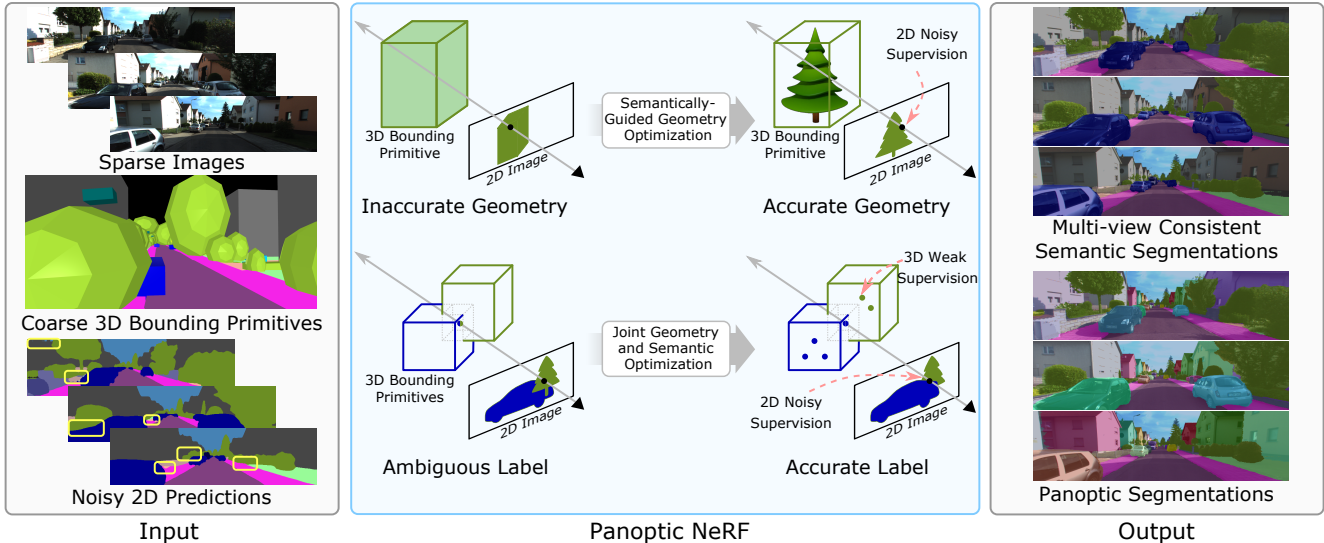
Sparse Images

Coarse 3D Bounding Primitives

Noisy 2D Predictions

Input

3D Bounding Primitive

2D Image

Semantically-Guided Geometry Optimization

2D Noisy Supervision

3D Bounding Primitive

2D Image

Inaccurate Geometry

Accurate Geometry

3D Bounding Primitives

2D Image

Joint Geometry and Semantic Optimization

3D Weak Supervision

2D Noisy Supervision

2D Image

Ambiguous Label

Accurate Label

Panoptic NeRF

Multi-view Consistent Semantic Segmentations

Panoptic Segmentations

Output